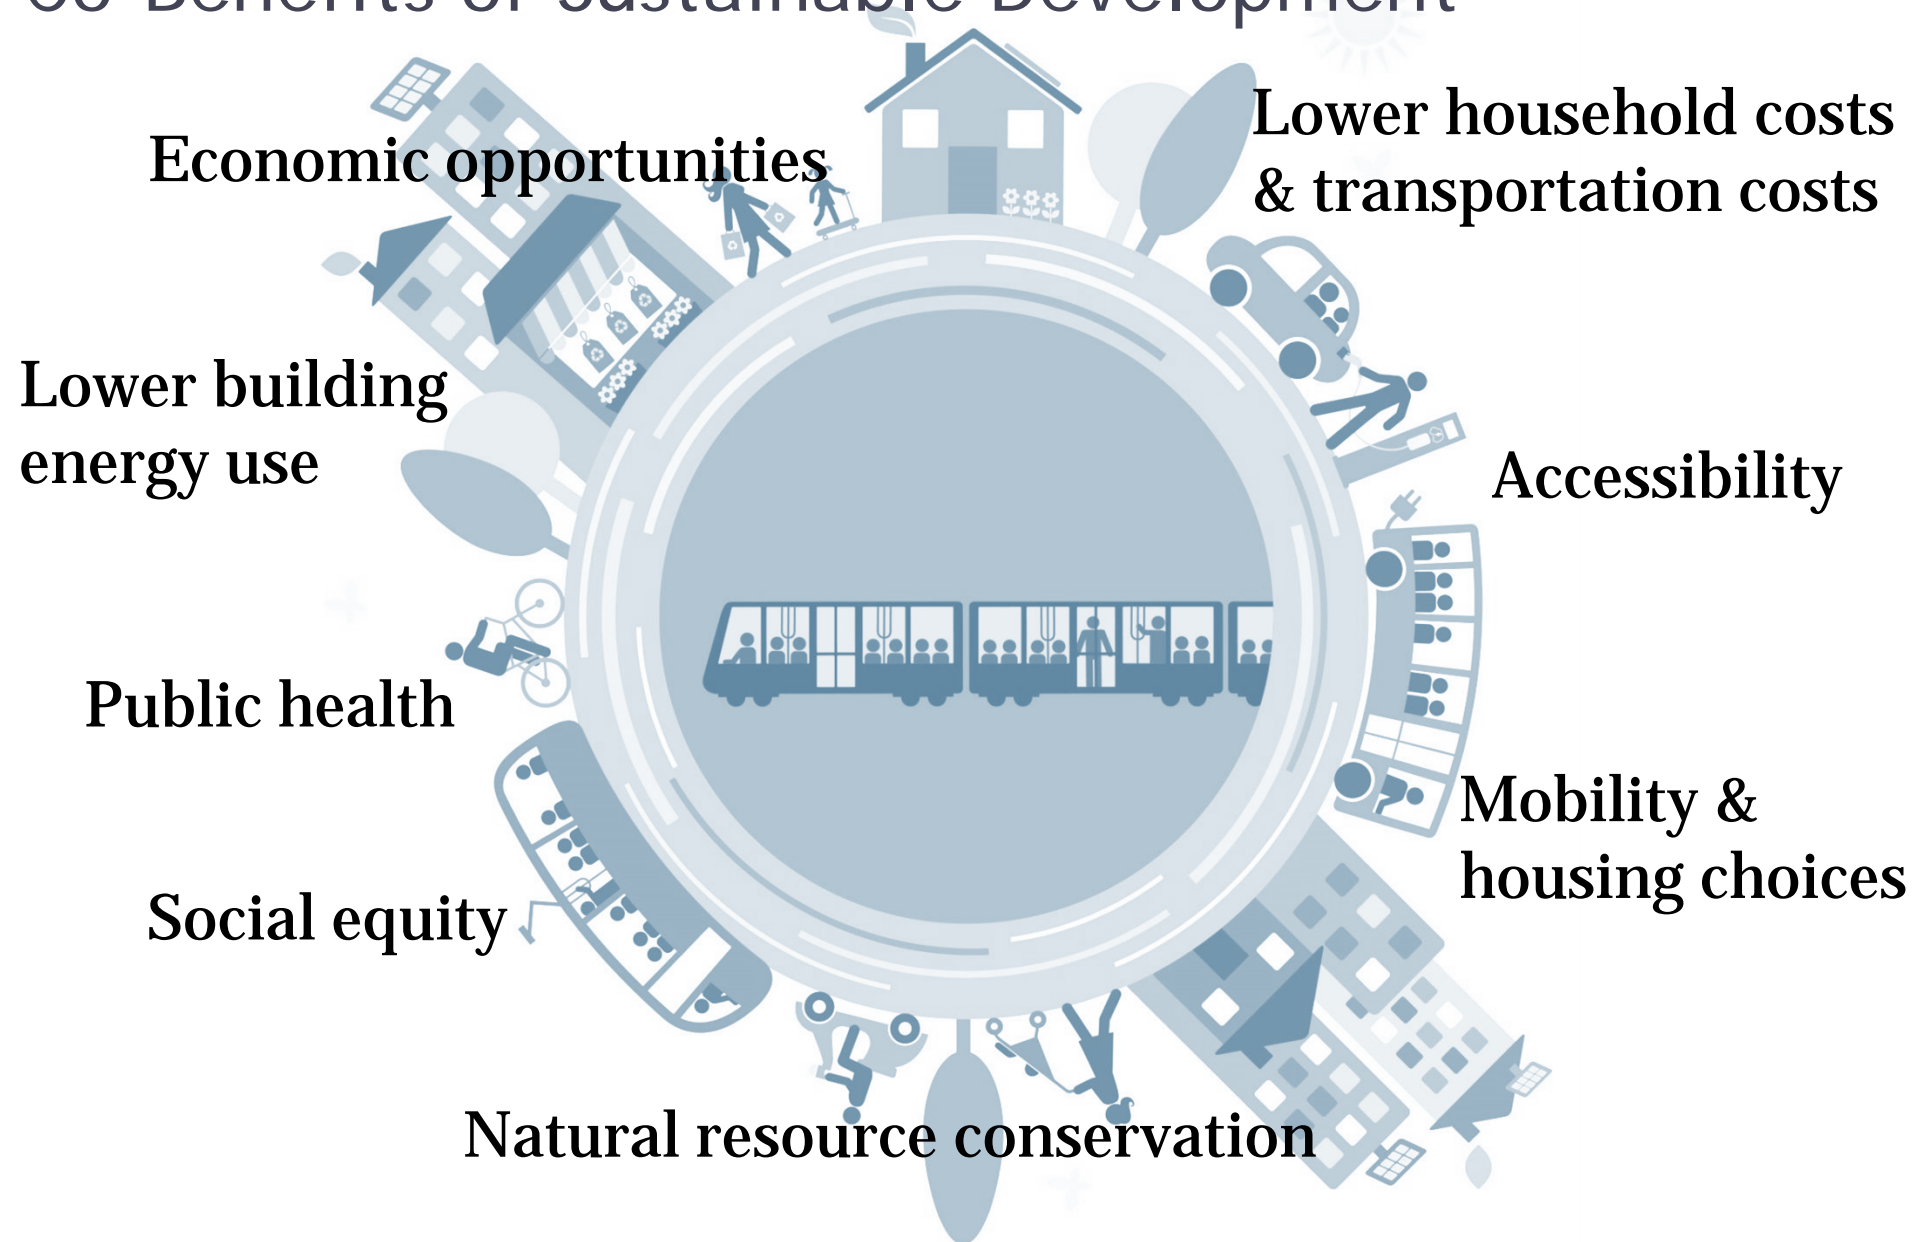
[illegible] Benefits of Sustainable Development

Economic opportunities

Lower household costs & transportation costs

Lower building energy use

Accessibility

Public health

Mobility & housing choices

Social equity

Natural resource conservation